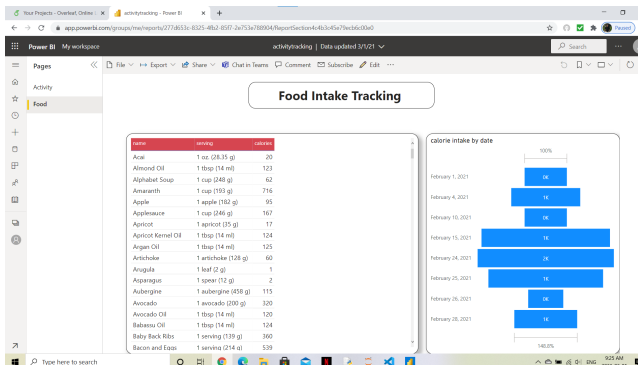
Your Projects - Overleaf, Online ×
activitytracking - Power BI ×
+
app.powerbi.com/groups/me/reports/277d653c-8325-4fb2-85f7-2e753e788904/ReportSection4cb3c45e79ec b6c00e0
Paused
Power BI   My workspace
activitytracking | Data updated 3/1/21
Search
Pages
Activity
Food
File   Export   Share   Chat in Teams   Comment   Subscribe   Edit   ···

Food Intake Tracking

| name | serving | calories |
|---|---|---|
| Acai | 1 oz. (28.35 g) | 20 |
| Almond Oil | 1 tbsp (14 ml) | 123 |
| Alphabet Soup | 1 cup (248 g) | 62 |
| Amaranth | 1 cup (193 g) | 716 |
| Apple | 1 apple (182 g) | 95 |
| Applesauce | 1 cup (246 g) | 167 |
| Apricot | 1 apricot (35 g) | 17 |
| Apricot Kernel Oil | 1 tbsp (14 ml) | 124 |
| Argan Oil | 1 tbsp (14 ml) | 125 |
| Artichoke | 1 artichoke (128 g) | 60 |
| Arugula | 1 leaf (2 g) | 1 |
| Asparagus | 1 spear (12 g) | 2 |
| Aubergine | 1 aubergine (458 g) | 115 |
| Avocado | 1 avocado (200 g) | 320 |
| Avocado Oil | 1 tbsp (14 ml) | 120 |
| Babassu Oil | 1 tbsp (14 ml) | 124 |
| Baby Back Ribs | 1 serving (139 g) | 360 |
| Bacon and Eggs | 1 serving (214 g) | 539 |

calorie intake by date
100%
February 1, 2021 0K
February 4, 2021 1K
February 10, 2021 0K
February 15, 2021 1K
February 24, 2021 2K
February 25, 2021 1K
February 26, 2021 0K
February 28, 2021 1K
140.8%

Type here to search
ENG 9:25 AM